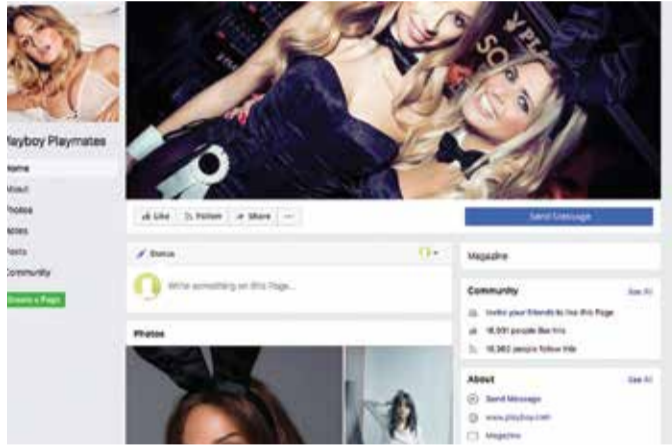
layboy Playmates

Home
About
Photos
Notes
Posts
Community
Create a Page

Like
Follow
Share
...

Send Message

Status

Write something on this Page...

Photos

Magazine

Community
See All
Invite your friends to like this Page
16,931 people like this
16,362 people follow this

About
See All
Send Message
www.playboy.com
Magazine